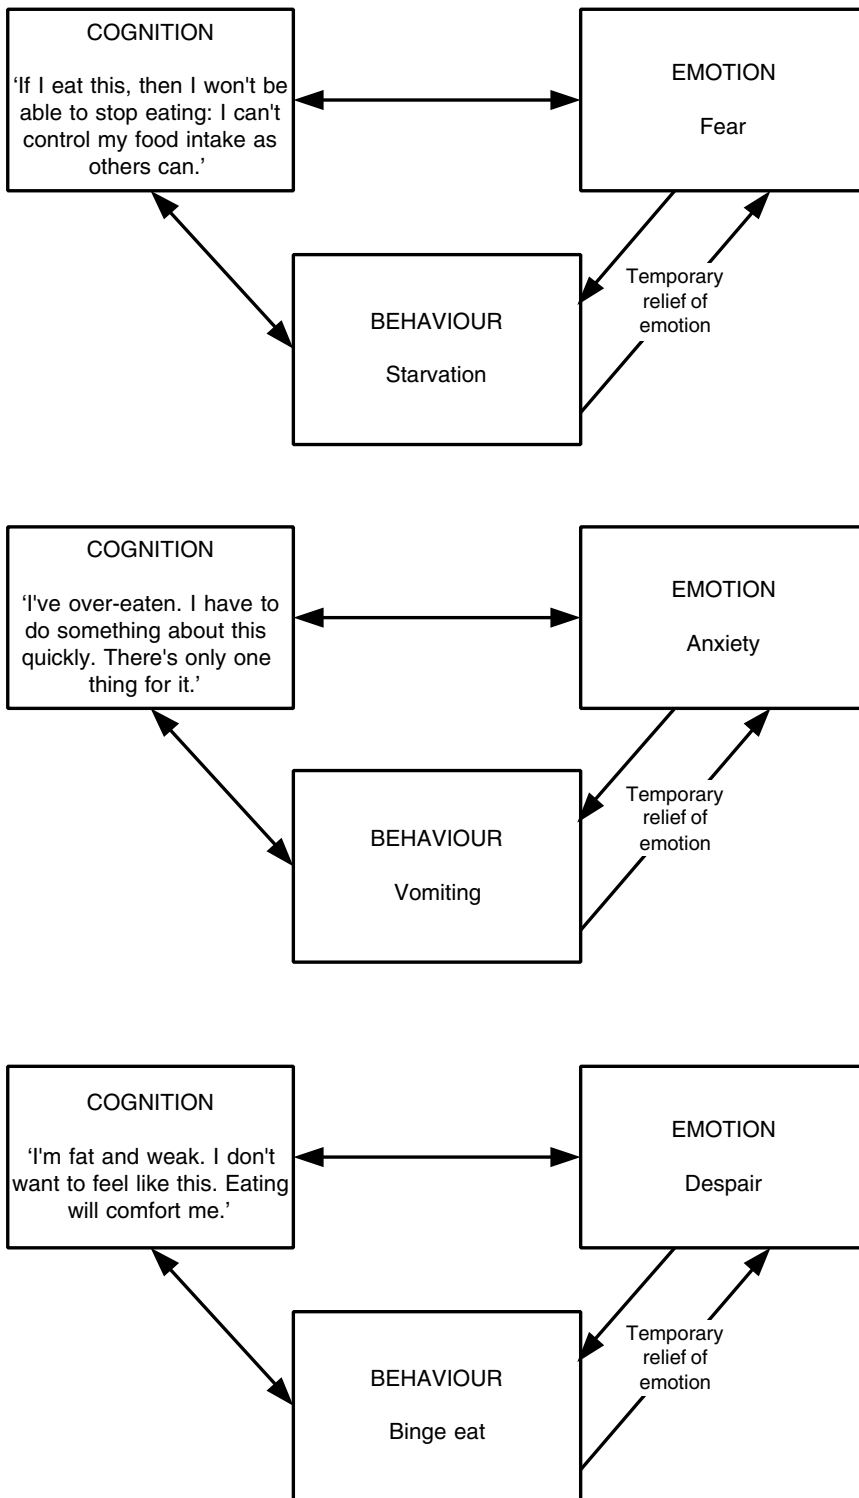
COGNITION

'If I eat this, then I won't be able to stop eating: I can't control my food intake as others can.'

EMOTION

Fear

Temporary relief of emotion

BEHAVIOUR

Starvation

COGNITION

'I've over-eaten. I have to do something about this quickly. There's only one thing for it.'

EMOTION

Anxiety

Temporary relief of emotion

BEHAVIOUR

Vomiting

COGNITION

'I'm fat and weak. I don't want to feel like this. Eating will comfort me.'

EMOTION

Despair

Temporary relief of emotion

BEHAVIOUR

Binge eat